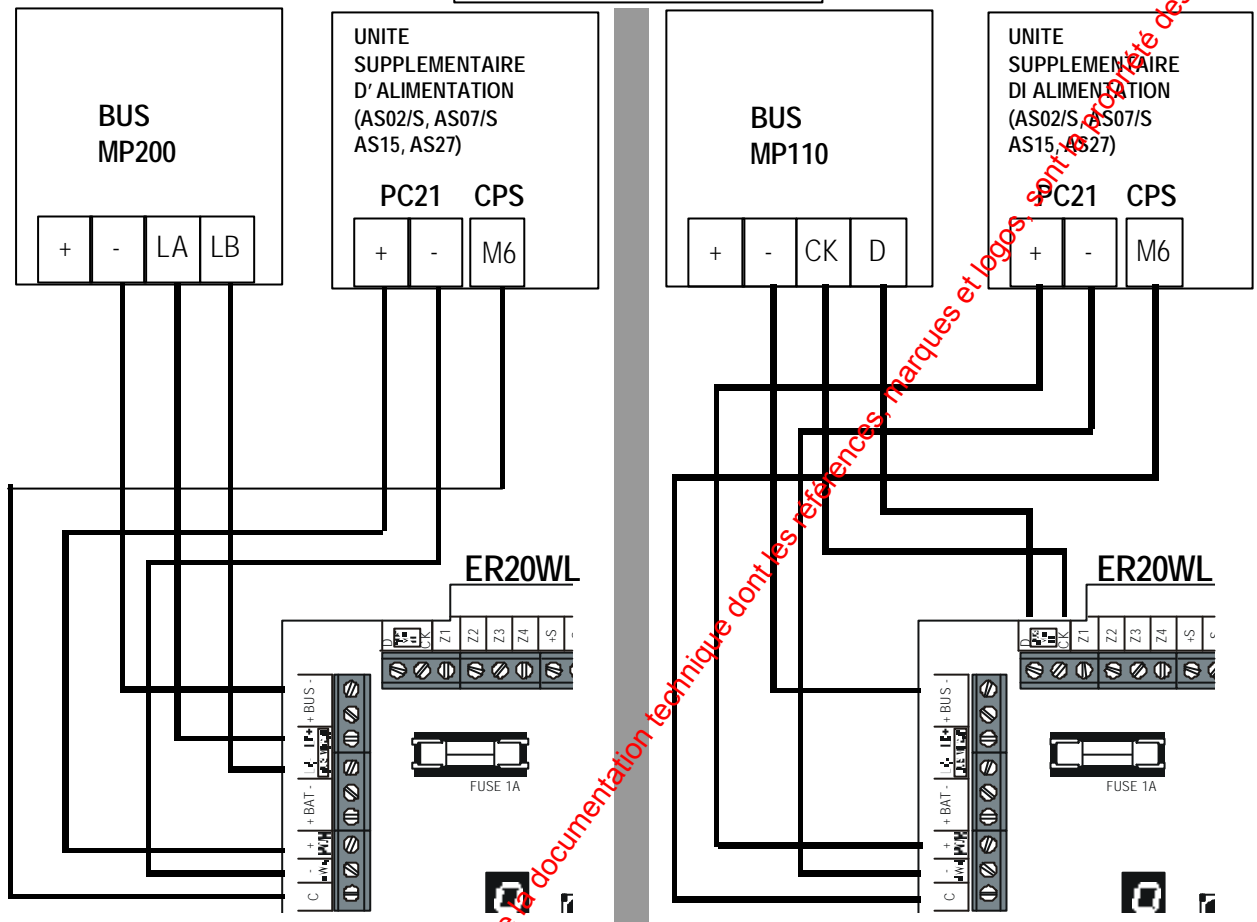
BUS
MP200

+ - LA LB

UNITE
SUPPLEMENTAIRE
D' ALIMENTATION
(AS02/S, AS07/S
AS15, AS27)

PC21 CPS

+ - M6

ER20WL

D CK Z1 Z2 Z3 Z4 +S

+ BUS -

+ BAT -

+ -

C

FUSE 1A

BUS
MP110

+ - CK D

UNITE
SUPPLEMENTAIRE
DI ALIMENTATION
(AS02/S, AS07/S
AS15, AS27)

PC21 CPS

+ - M6

ER20WL

D CK Z1 Z2 Z3 Z4 +S

+ BUS -

+ BAT -

+ -

C

FUSE 1A

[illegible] la documentation technique dont les références, marques et logos, sont la propriété de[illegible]